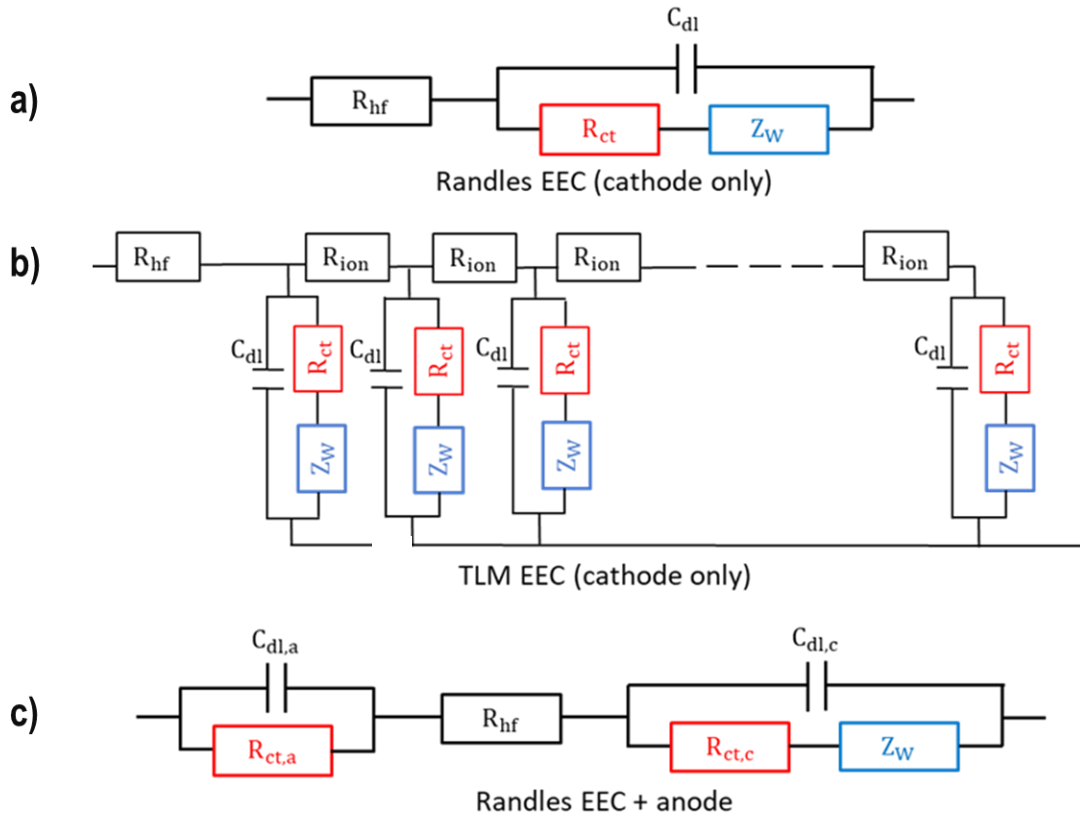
a)

$C_{dl}$

$R_{hf}$

$R_{ct}$

$Z_W$

Randles EEC (cathode only)

b)

$R_{hf}$

$R_{ion}$

$R_{ion}$

$R_{ion}$

$R_{ion}$

$C_{dl}$

$R_{ct}$

$C_{dl}$

$R_{ct}$

$C_{dl}$

$R_{ct}$

$C_{dl}$

$R_{ct}$

$Z_W$

$Z_W$

$Z_W$

$Z_W$

TLM EEC (cathode only)

c)

$C_{dl,a}$

$C_{dl,c}$

$R_{hf}$

$R_{ct,a}$

$R_{ct,c}$

$Z_W$

Randles EEC + anode